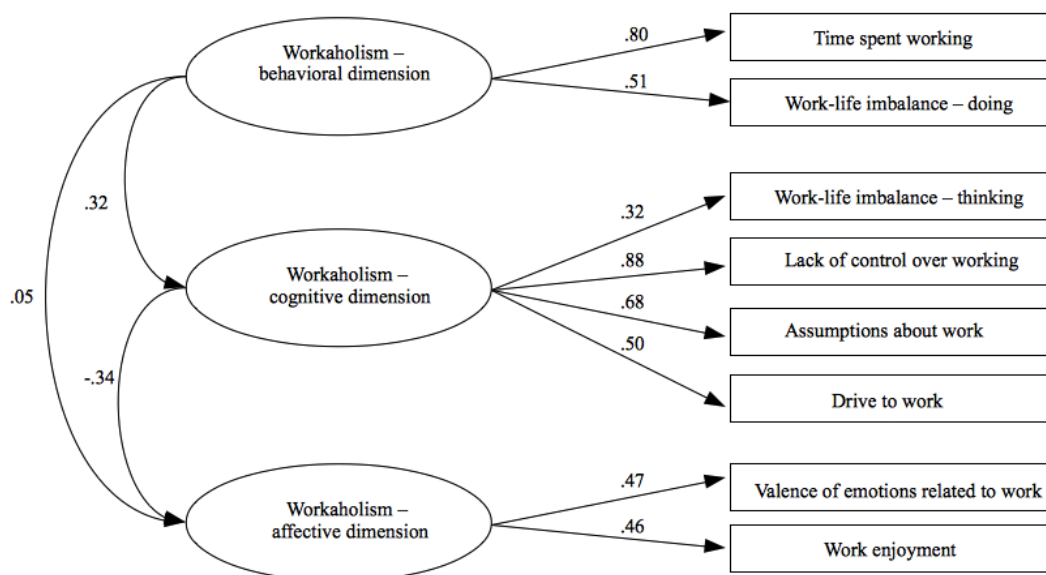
Workaholism – behavioral dimension

.80

Time spent working

.51

Work-life imbalance – doing

.32

.05

Workaholism – cognitive dimension

.32

Work-life imbalance – thinking

.88

Lack of control over working

.68

Assumptions about work

.50

Drive to work

-.34

Workaholism – affective dimension

.47

Valence of emotions related to work

.46

Work enjoyment